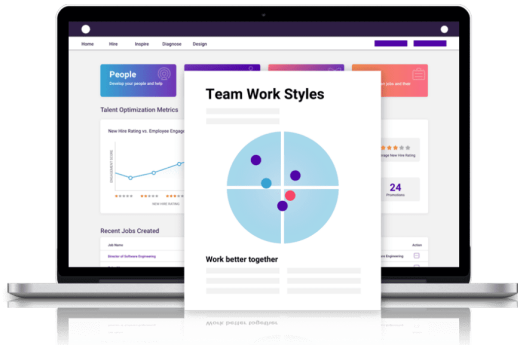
Home Hire Inspire Diagnose Design

People
Develop your people and help

your jobs and find

Talent Optimization Metrics

New Hire Rating vs. Employee Engage

NEW HIRE RATING

age New Hire Rating

24
Promotions

Recent Jobs Created

Job Name

Action

Master of Software Engineering

Engineering

Team Work Styles

Work better together